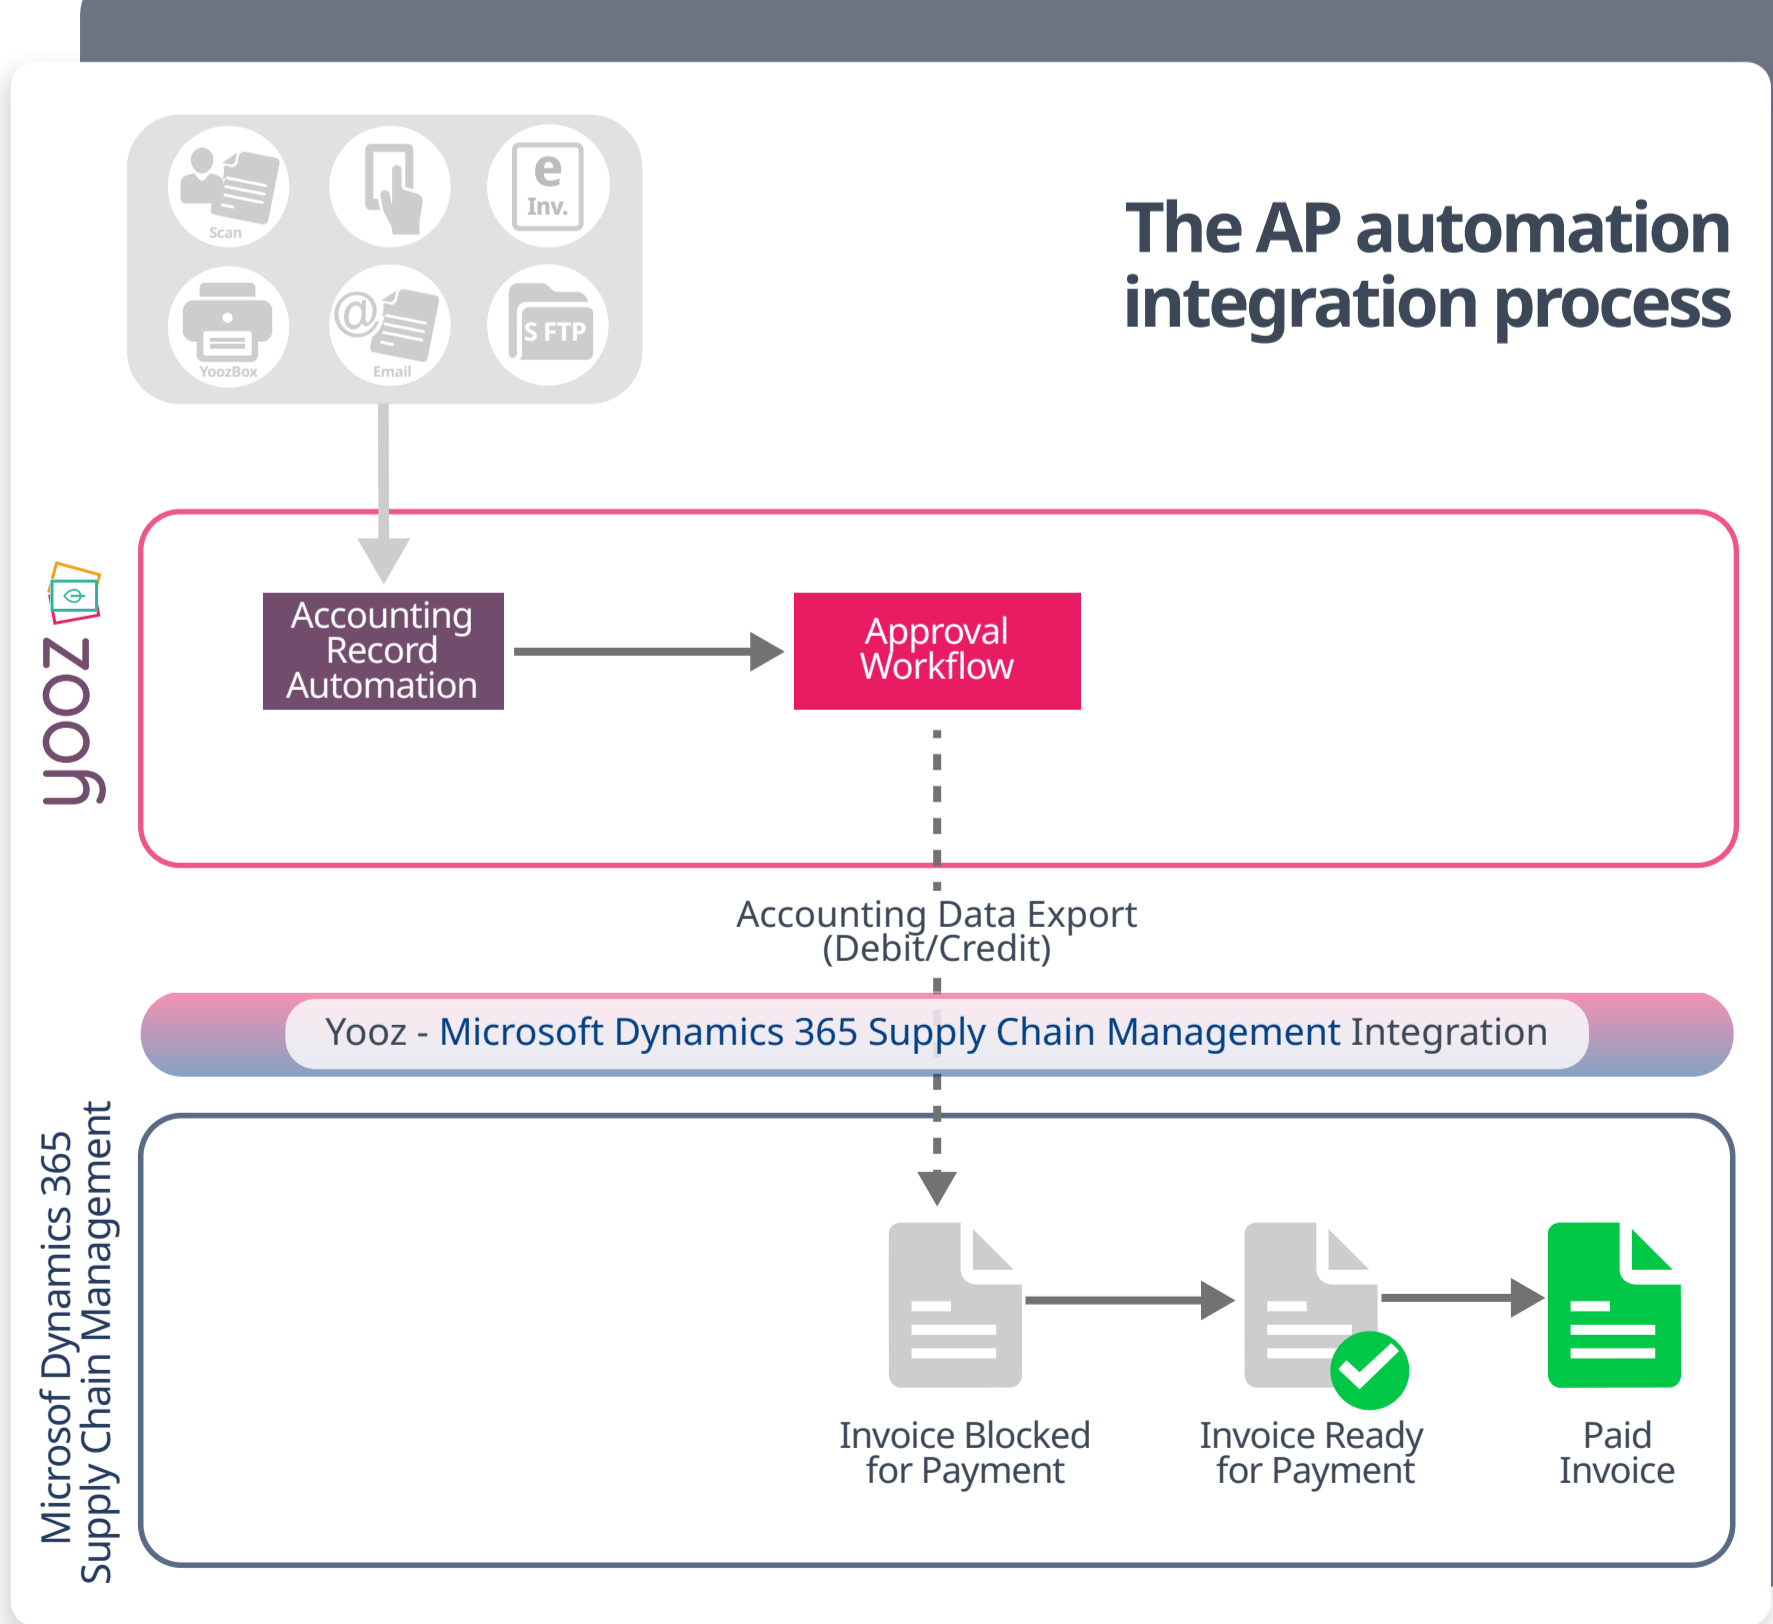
Scan

e
Inv.

YoozBox

@
Email

S FTP

The AP automation integration process

yooz

Accounting Record Automation

Approval Workflow

Accounting Data Export (Debit/Credit)

Yooz - Microsoft Dynamics 365 Supply Chain Management Integration

Microsof Dynamics 365 Supply Chain Management

Invoice Blocked for Payment

Invoice Ready for Payment

Paid Invoice